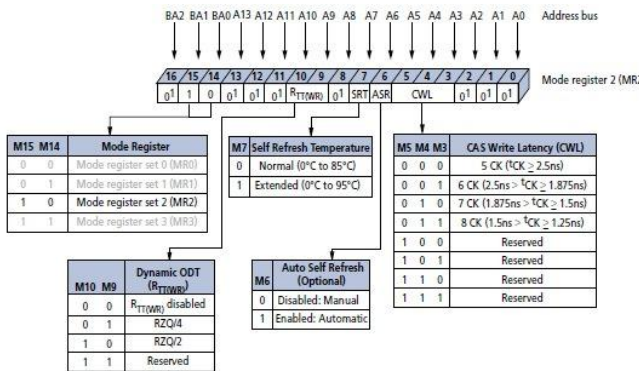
BA2 BA1 BA0 A13 A12 A11 A10 A9 A8 A7 A6 A5 A4 A3 A2 A1 A0 Address bus

16 15 14 13 12 11 10 9 8 7 6 5 4 3 2 1 0

$0^1$ 1 0 $0^1$ $0^1$ $0^1$ $R_{TT(WR)}$ $0^1$ SRT ASR CWL $0^1$ $0^1$ $0^1$

Mode register 2 (MR

| M15 | M14 | Mode Register |
|---|---|---|
| 0 | 0 | Mode register set 0 (MR0) |
| 0 | 1 | Mode register set 1 (MR1) |
| 1 | 0 | Mode register set 2 (MR2) |
| 1 | 1 | Mode register set 3 (MR3) |

| M7 | Self Refresh Temperature |
|---|---|
| 0 | Normal (0°C to 85°C) |
| 1 | Extended (0°C to 95°C) |

| M5 | M4 | M3 | CAS Write Latency (CWL) |
|---|---|---|---|
| 0 | 0 | 0 | 5 CK ($^tCK \geq 2.5$ns) |
| 0 | 0 | 1 | 6 CK (2.5ns > $^tCK \geq 1.875$ns) |
| 0 | 1 | 0 | 7 CK (1.875ns > $^tCK \geq 1.5$ns) |
| 0 | 1 | 1 | 8 CK (1.5ns > $^tCK \geq 1.25$ns) |
| 1 | 0 | 0 | Reserved |
| 1 | 0 | 1 | Reserved |
| 1 | 1 | 0 | Reserved |
| 1 | 1 | 1 | Reserved |

| M10 | M9 | Dynamic ODT ($R_{TT(WR)}$) |
|---|---|---|
| 0 | 0 | $R_{TT(WR)}$ disabled |
| 0 | 1 | RZQ/4 |
| 1 | 0 | RZQ/2 |
| 1 | 1 | Reserved |

| M6 | Auto Self Refresh (Optional) |
|---|---|
| 0 | Disabled: Manual |
| 1 | Enabled: Automatic |